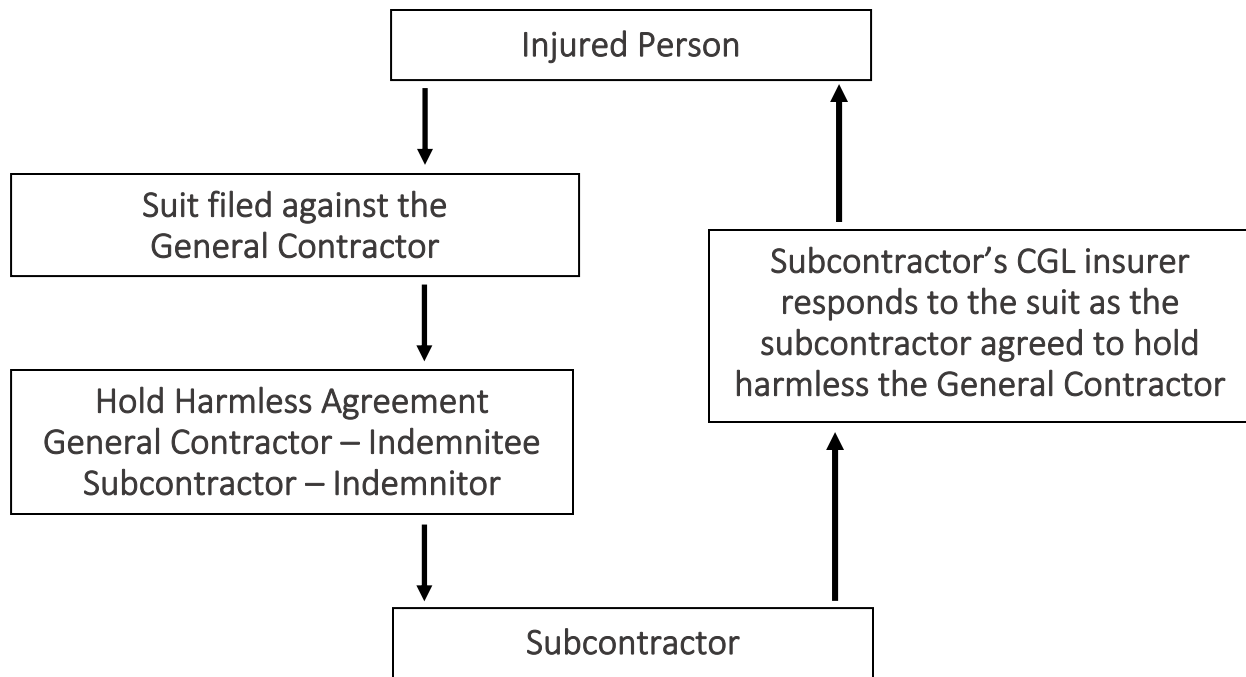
Injured Person

Suit filed against the General Contractor

Hold Harmless Agreement
General Contractor – Indemnitee
Subcontractor – Indemnitor

Subcontractor

Subcontractor's CGL insurer responds to the suit as the subcontractor agreed to hold harmless the General Contractor